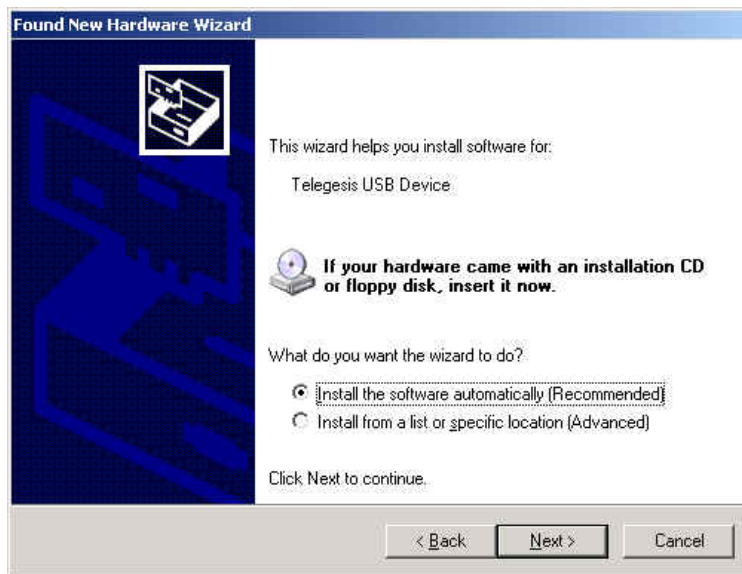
Found New Hardware Wizard

This wizard helps you install software for:

Telegesis USB Device

If your hardware came with an installation CD or floppy disk, insert it now.

What do you want the wizard to do?

Install the software automatically (Recommended)

Install from a list or specific location (Advanced)

Click Next to continue.

< Back

Next >

Cancel